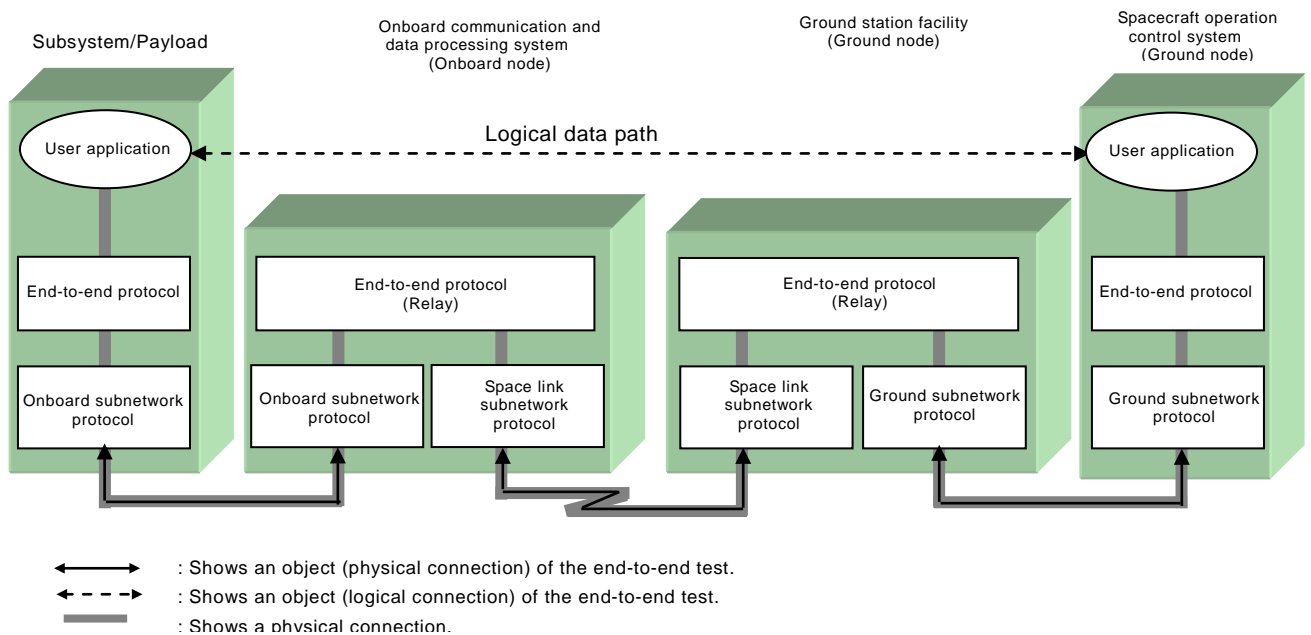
Subsystem/Payload

Onboard communication and data processing system (Onboard node)

Ground station facility (Ground node)

Spacecraft operation control system (Ground node)

User application

Logical data path

User application

End-to-end protocol

End-to-end protocol (Relay)

End-to-end protocol (Relay)

End-to-end protocol

Onboard subnetwork protocol

Onboard subnetwork protocol

Space link subnetwork protocol

Space link subnetwork protocol

Ground subnetwork protocol

Ground subnetwork protocol

: Shows an object (physical connection) of the end-to-end test.

: Shows an object (logical connection) of the end-to-end test.

: Shows a physical connection.